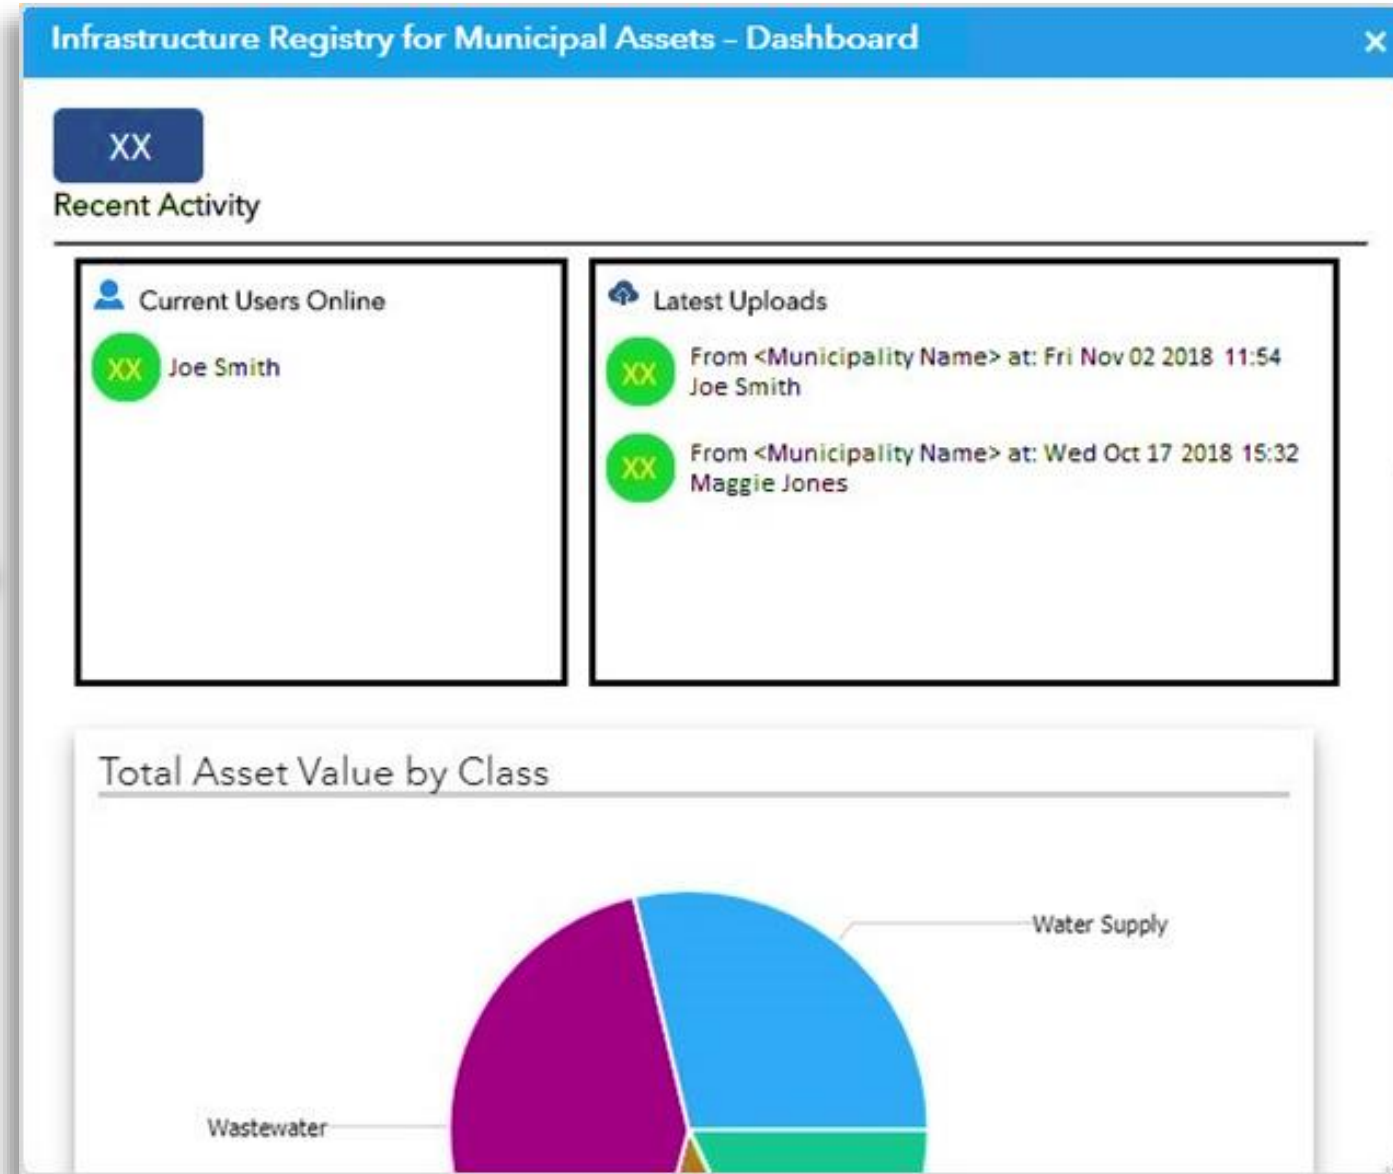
Infrastructure Registry for Municipal Assets – Dashboard ×

XX

Recent Activity

Current Users Online

XX Joe Smith

Latest Uploads

XX From <Municipality Name> at: Fri Nov 02 2018 11:54
Joe Smith

XX From <Municipality Name> at: Wed Oct 17 2018 15:32
Maggie Jones

Total Asset Value by Class

Water Supply

Wastewater